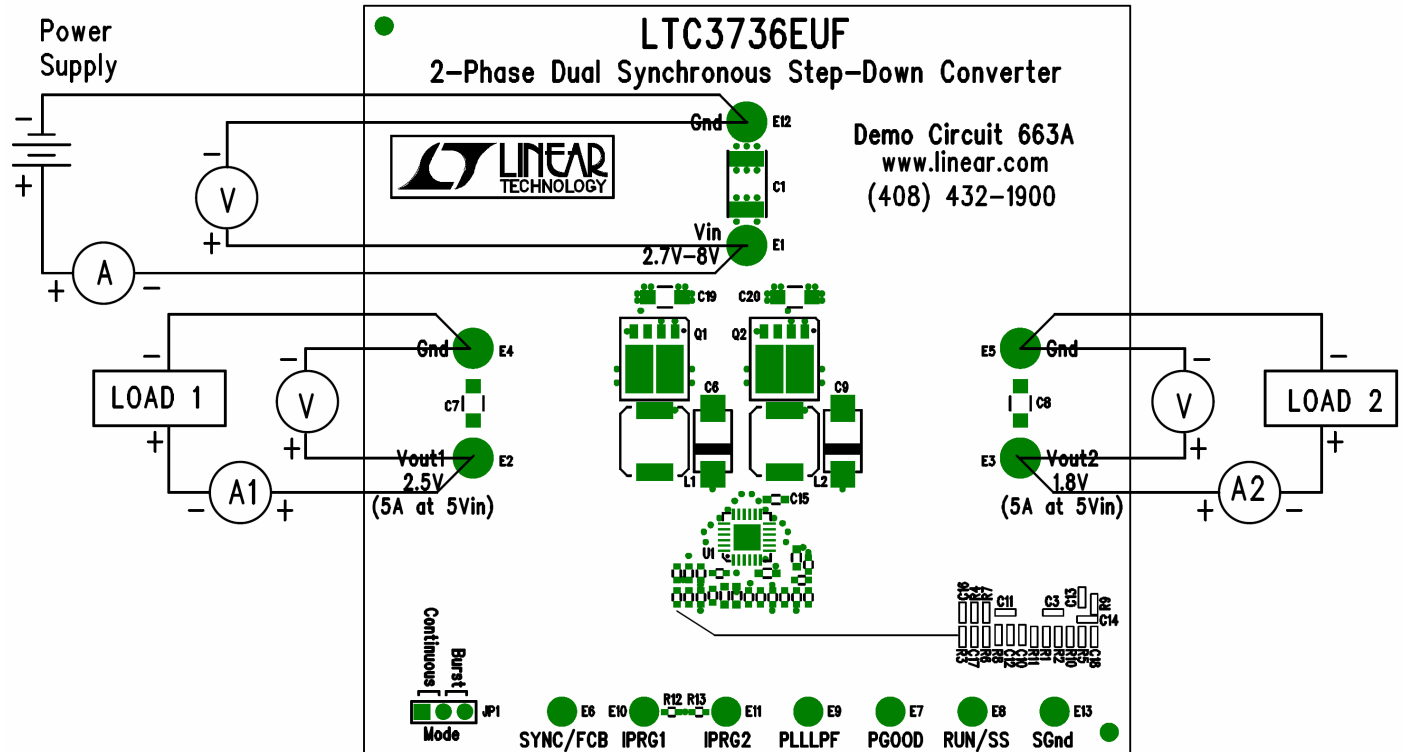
Power Supply

LTC3736EUF

2-Phase Dual Synchronous Step-Down Converter

Gnd E12

LINEAR TECHNOLOGY

Demo Circuit 663A
www.linear.com
(408) 432-1900

C1

Vin E1
2.7V-8V

− V +

− +

+ A −

C19 C20

Q1 Q2

LOAD 1

Gnd E4

C7

C6 C9

Vout1 E2
2.5V
(5A at 5Vin)

− V +

− A1 +

L1 L2

C15

U1

E5 Gnd

C8

E3 Vout2
1.8V
(5A at 5Vin)

LOAD 2

− V +

+ A2 −

C16 R4 R7 C11 C3 C13 R9 C14

R3 C17 R6 R8 C12 C10 R11 R1 R2 R10 R5 C18

Continuous Burst

JP1
Mode

E6 E10 R12 R13 E11 E9 E7 E8 E13

SYNC/FCB IPRG1 IPRG2 PLLLPF PGOOD RUN/SS SGnd